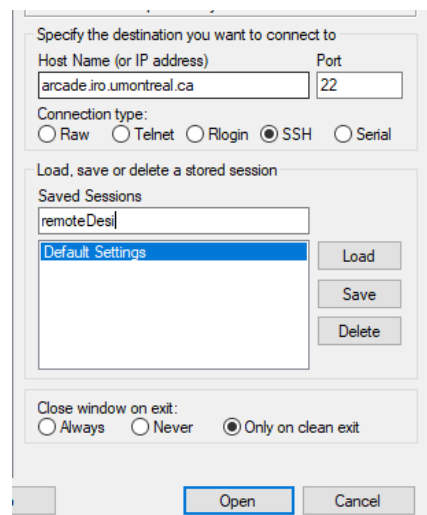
Specify the destination you want to connect to
Host Name (or IP address)
arcade.iro.umontreal.ca
Port
22
Connection type:
Raw Telnet Rlogin SSH Serial

Load, save or delete a stored session
Saved Sessions
remoteDesi
Default Settings
Load
Save
Delete

Close window on exit:
Always Never Only on clean exit

Open
Cancel